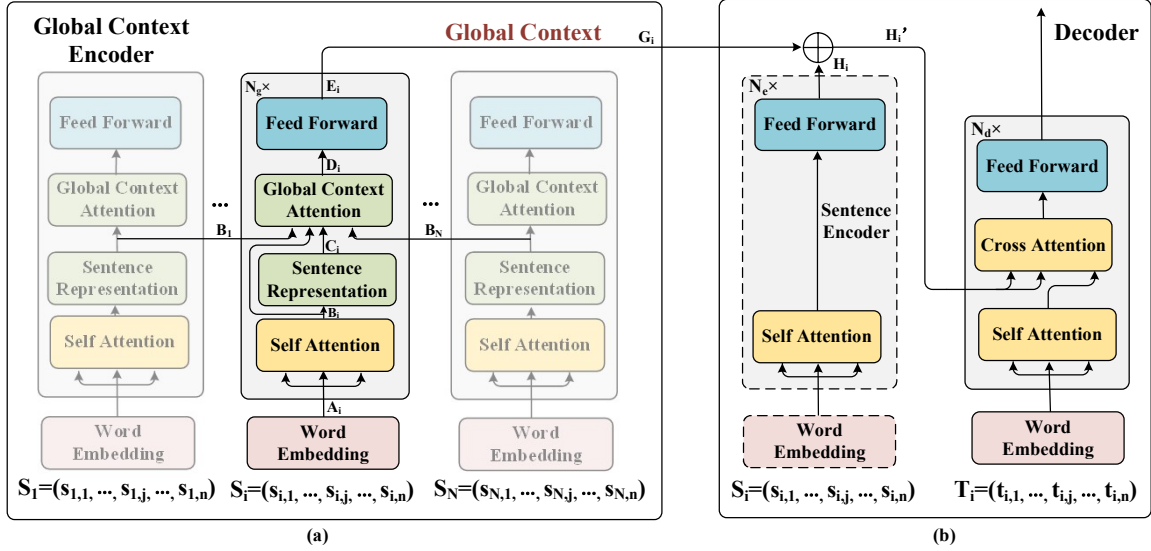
Global Context Encoder

Global Context

$G_i$

$H_i'$

Decoder

$N_g\times$

$E_i$

Feed Forward

$D_i$

Global Context Attention

$C_i$

Sentence Representation

$B_i$

Self Attention

$A_i$

Word Embedding

Feed Forward

Global Context Attention

Sentence Representation

Self Attention

Word Embedding

...

$B_1$

...

$B_N$

Feed Forward

Global Context Attention

Sentence Representation

Self Attention

Word Embedding

$S_1=(s_{1,1}, ..., s_{1,j}, ..., s_{1,n})$

$S_i=(s_{i,1}, ..., s_{i,j}, ..., s_{i,n})$

$S_N=(s_{N,1}, ..., s_{N,j}, ..., s_{N,n})$

(a)

$H_i$

$N_e\times$

Feed Forward

Sentence Encoder

Self Attention

Word Embedding

$S_i=(s_{i,1}, ..., s_{i,j}, ..., s_{i,n})$

$N_d\times$

Feed Forward

Cross Attention

Self Attention

Word Embedding

$T_i=(t_{i,1}, ..., t_{i,j}, ..., t_{i,n})$

(b)